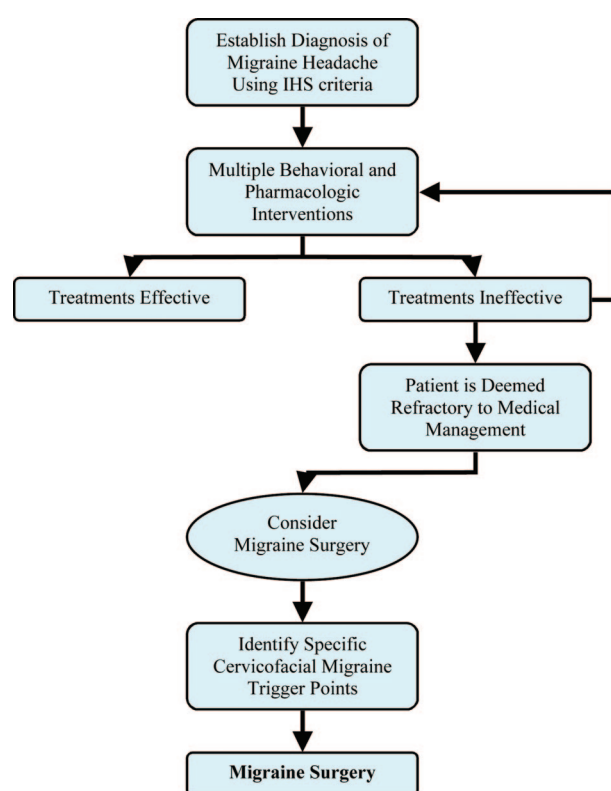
Establish Diagnosis of Migraine Headache Using IHS criteria

Multiple Behavioral and Pharmacologic Interventions

Treatments Effective

Treatments Ineffective

Patient is Deemed Refractory to Medical Management

Consider Migraine Surgery

Identify Specific Cervicofacial Migraine Trigger Points

**Migraine Surgery**